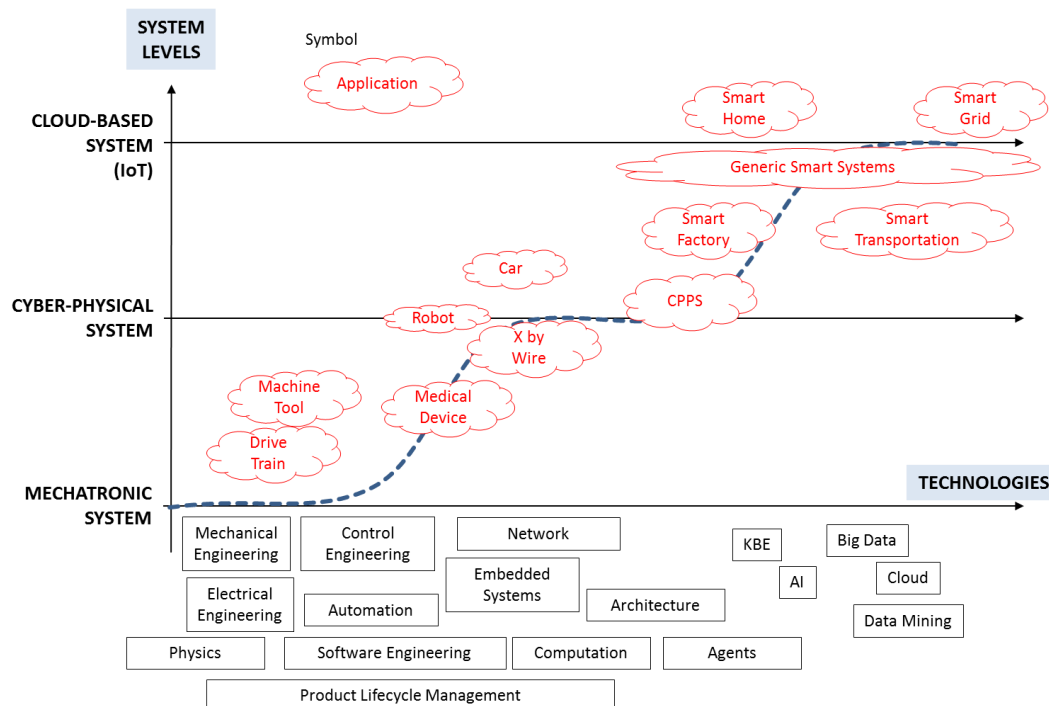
SYSTEM LEVELS

Symbol

Application

CLOUD-BASED SYSTEM (IoT)

Smart Home

Smart Grid

Generic Smart Systems

Smart Factory

Smart Transportation

Car

CYBER-PHYSICAL SYSTEM

CPPS

Robot

X by Wire

Machine Tool

Medical Device

Drive Train

MECHATRONIC SYSTEM

TECHNOLOGIES

Mechanical Engineering

Control Engineering

Network

KBE

Big Data

AI

Cloud

Electrical Engineering

Automation

Embedded Systems

Architecture

Data Mining

Physics

Software Engineering

Computation

Agents

Product Lifecycle Management